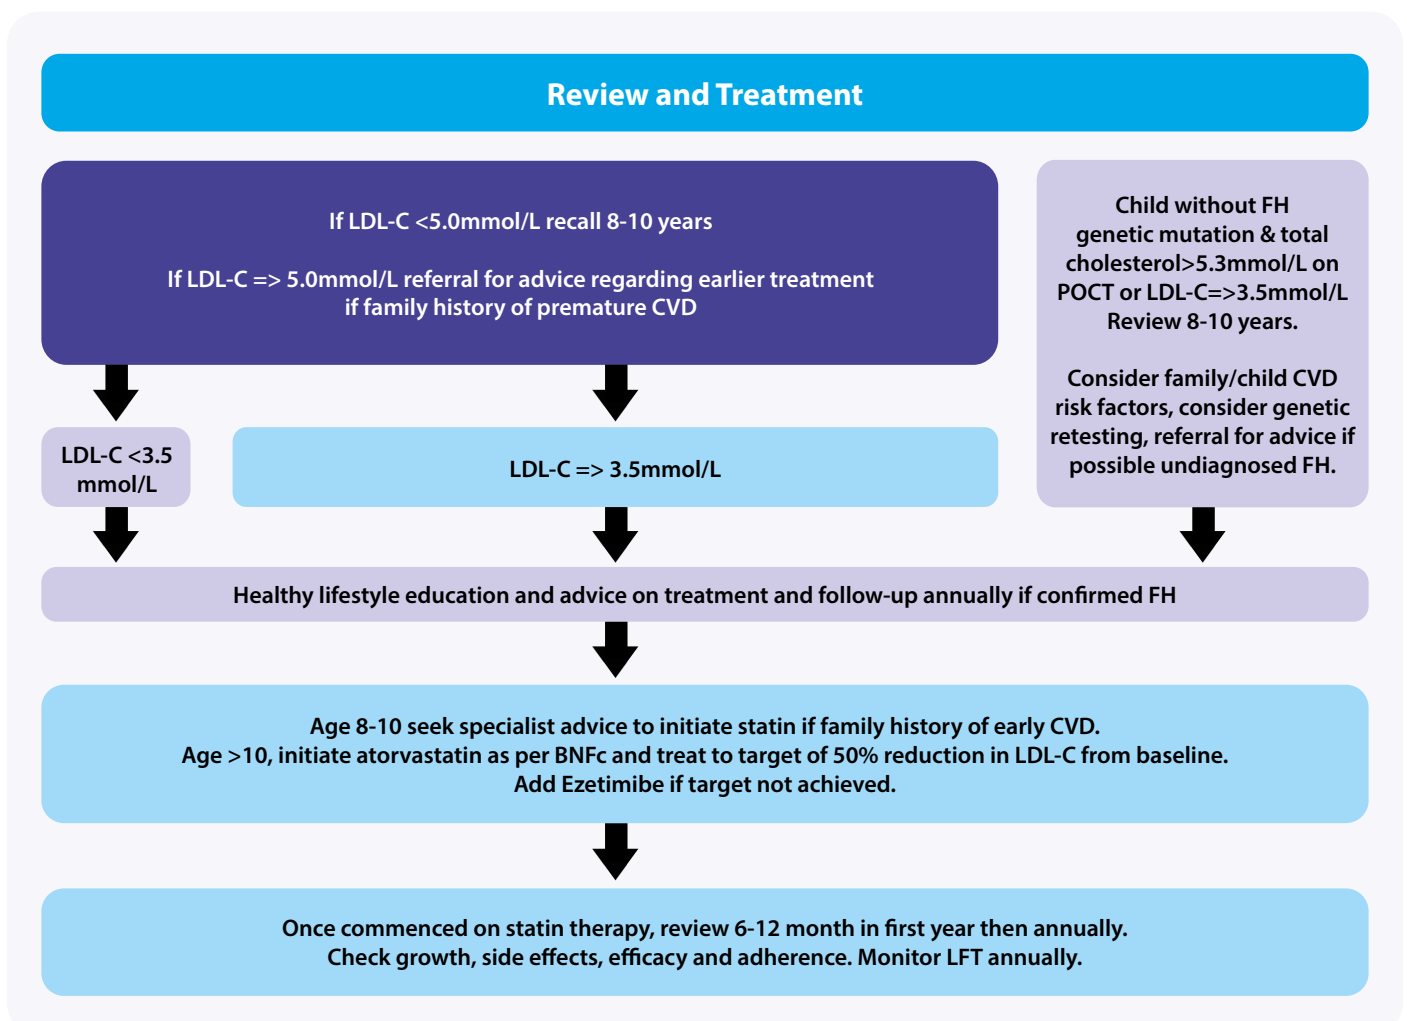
Review and Treatment

If LDL-C <5.0mmol/L recall 8-10 years

If LDL-C => 5.0mmol/L referral for advice regarding earlier treatment if family history of premature CVD

Child without FH genetic mutation & total cholesterol>5.3mmol/L on POCT or LDL-C=>3.5mmol/L Review 8-10 years.

Consider family/child CVD risk factors, consider genetic retesting, referral for advice if possible undiagnosed FH.

LDL-C <3.5 mmol/L

LDL-C => 3.5mmol/L

Healthy lifestyle education and advice on treatment and follow-up annually if confirmed FH

Age 8-10 seek specialist advice to initiate statin if family history of early CVD.
Age >10, initiate atorvastatin as per BNFc and treat to target of 50% reduction in LDL-C from baseline.
Add Ezetimibe if target not achieved.

Once commenced on statin therapy, review 6-12 month in first year then annually.
Check growth, side effects, efficacy and adherence. Monitor LFT annually.